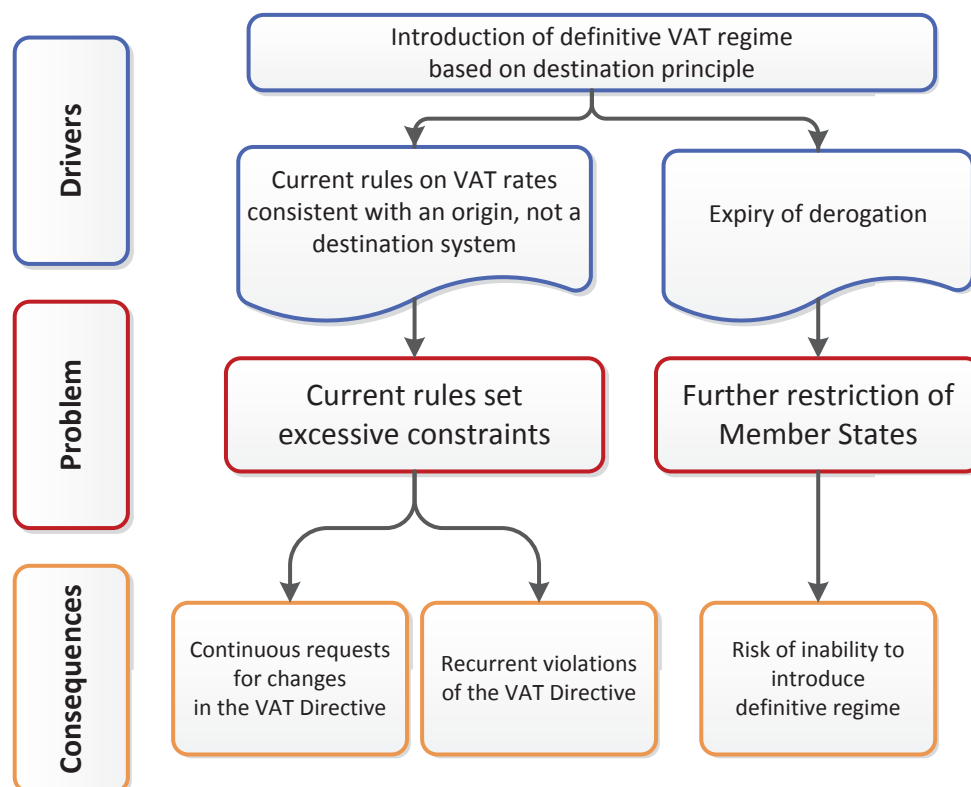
Drivers

Introduction of definitive VAT regime based on destination principle

Current rules on VAT rates consistent with an origin, not a destination system

Expiry of derogation

Problem

Current rules set excessive constraints

Further restriction of Member States

Consequences

Continuous requests for changes in the VAT Directive

Recurrent violations of the VAT Directive

Risk of inability to introduce definitive regime